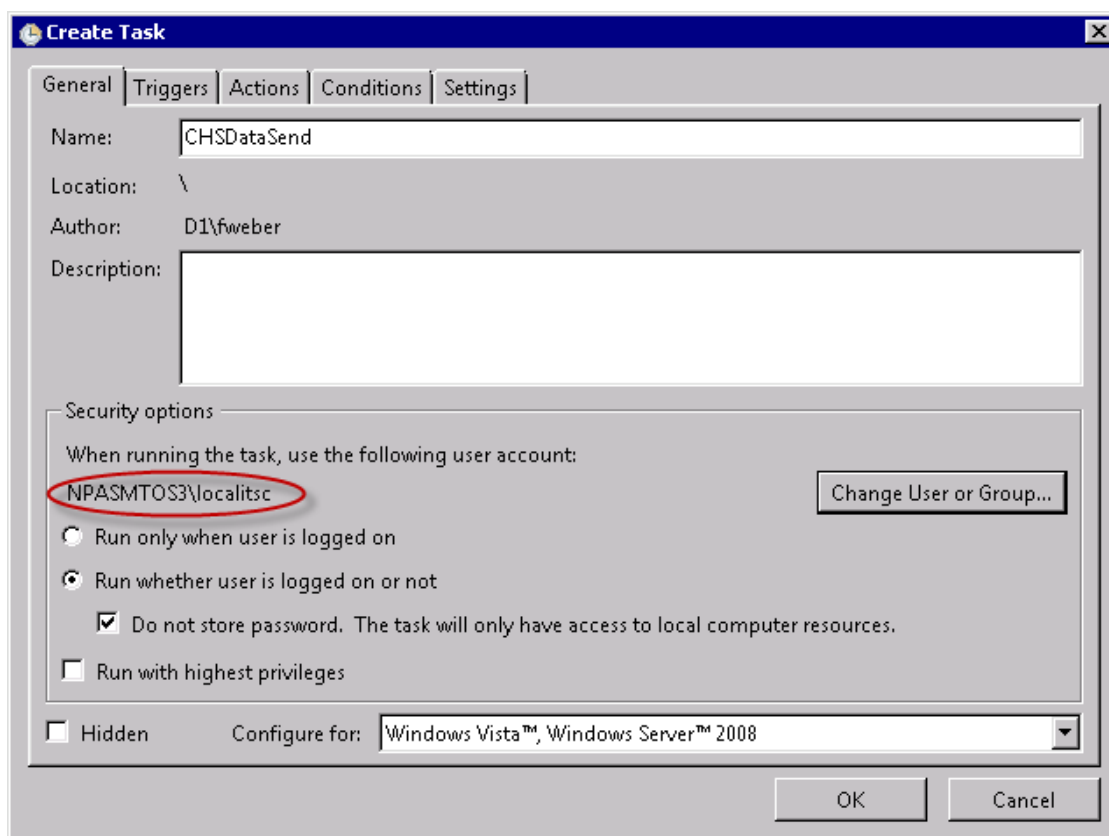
Create Task

General | Triggers | Actions | Conditions | Settings

Name: CHSDataSend

Location: \

Author: D1\fweber

Description:

Security options

When running the task, use the following user account:

NPASMTOS3\localitsc

Change User or Group...

Run only when user is logged on

Run whether user is logged on or not

Do not store password. The task will only have access to local computer resources.

Run with highest privileges

Hidden

Configure for: Windows Vista™, Windows Server™ 2008

OK

Cancel